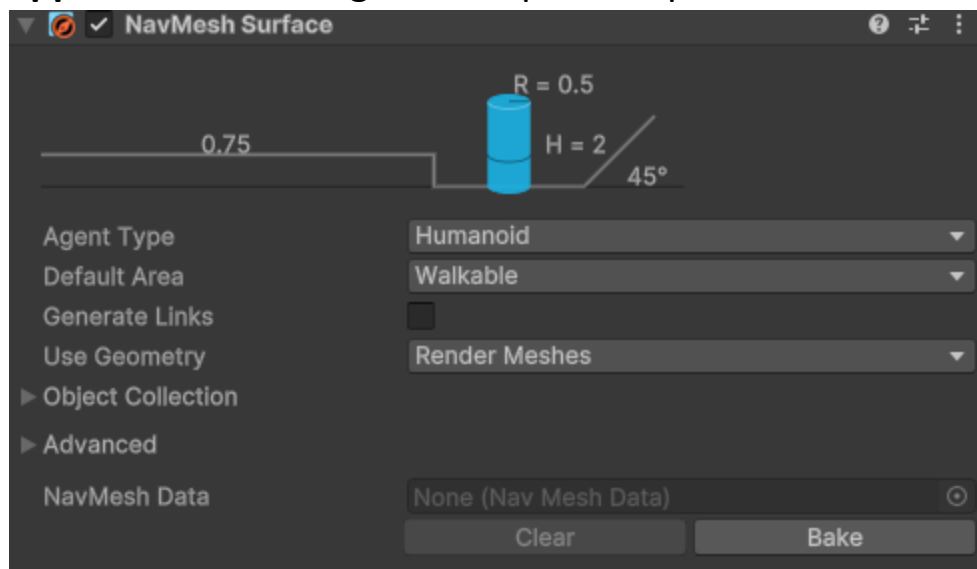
NavMesh Surface

R = 0.5
0.75
H = 2
45°

Agent Type | Humanoid
Default Area | Walkable
Generate Links
Use Geometry | Render Meshes
Object Collection
Advanced
NavMesh Data | None (Nav Mesh Data)
Clear
Bake